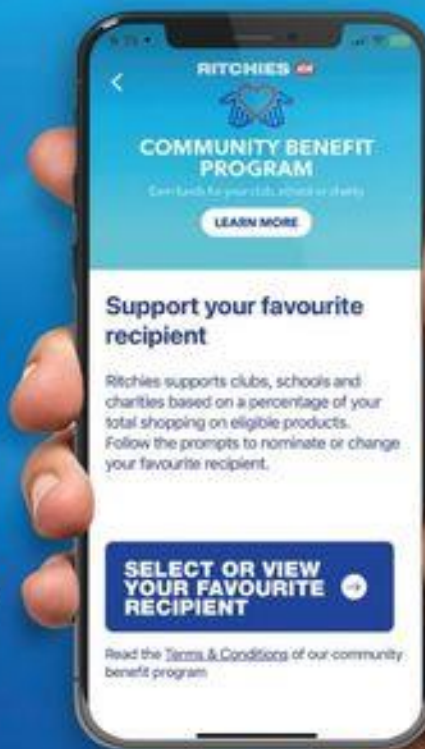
RITCHIES

COMMUNITY BENEFIT PROGRAM

Earn funds for your club, school or charity

LEARN MORE

Support your favourite recipient

Ritchies supports clubs, schools and charities based on a percentage of your total shopping on eligible products. Follow the prompts to nominate or change your favourite recipient.

SELECT OR VIEW YOUR FAVOURITE RECIPIENT

Read the Terms & Conditions of our community benefit program